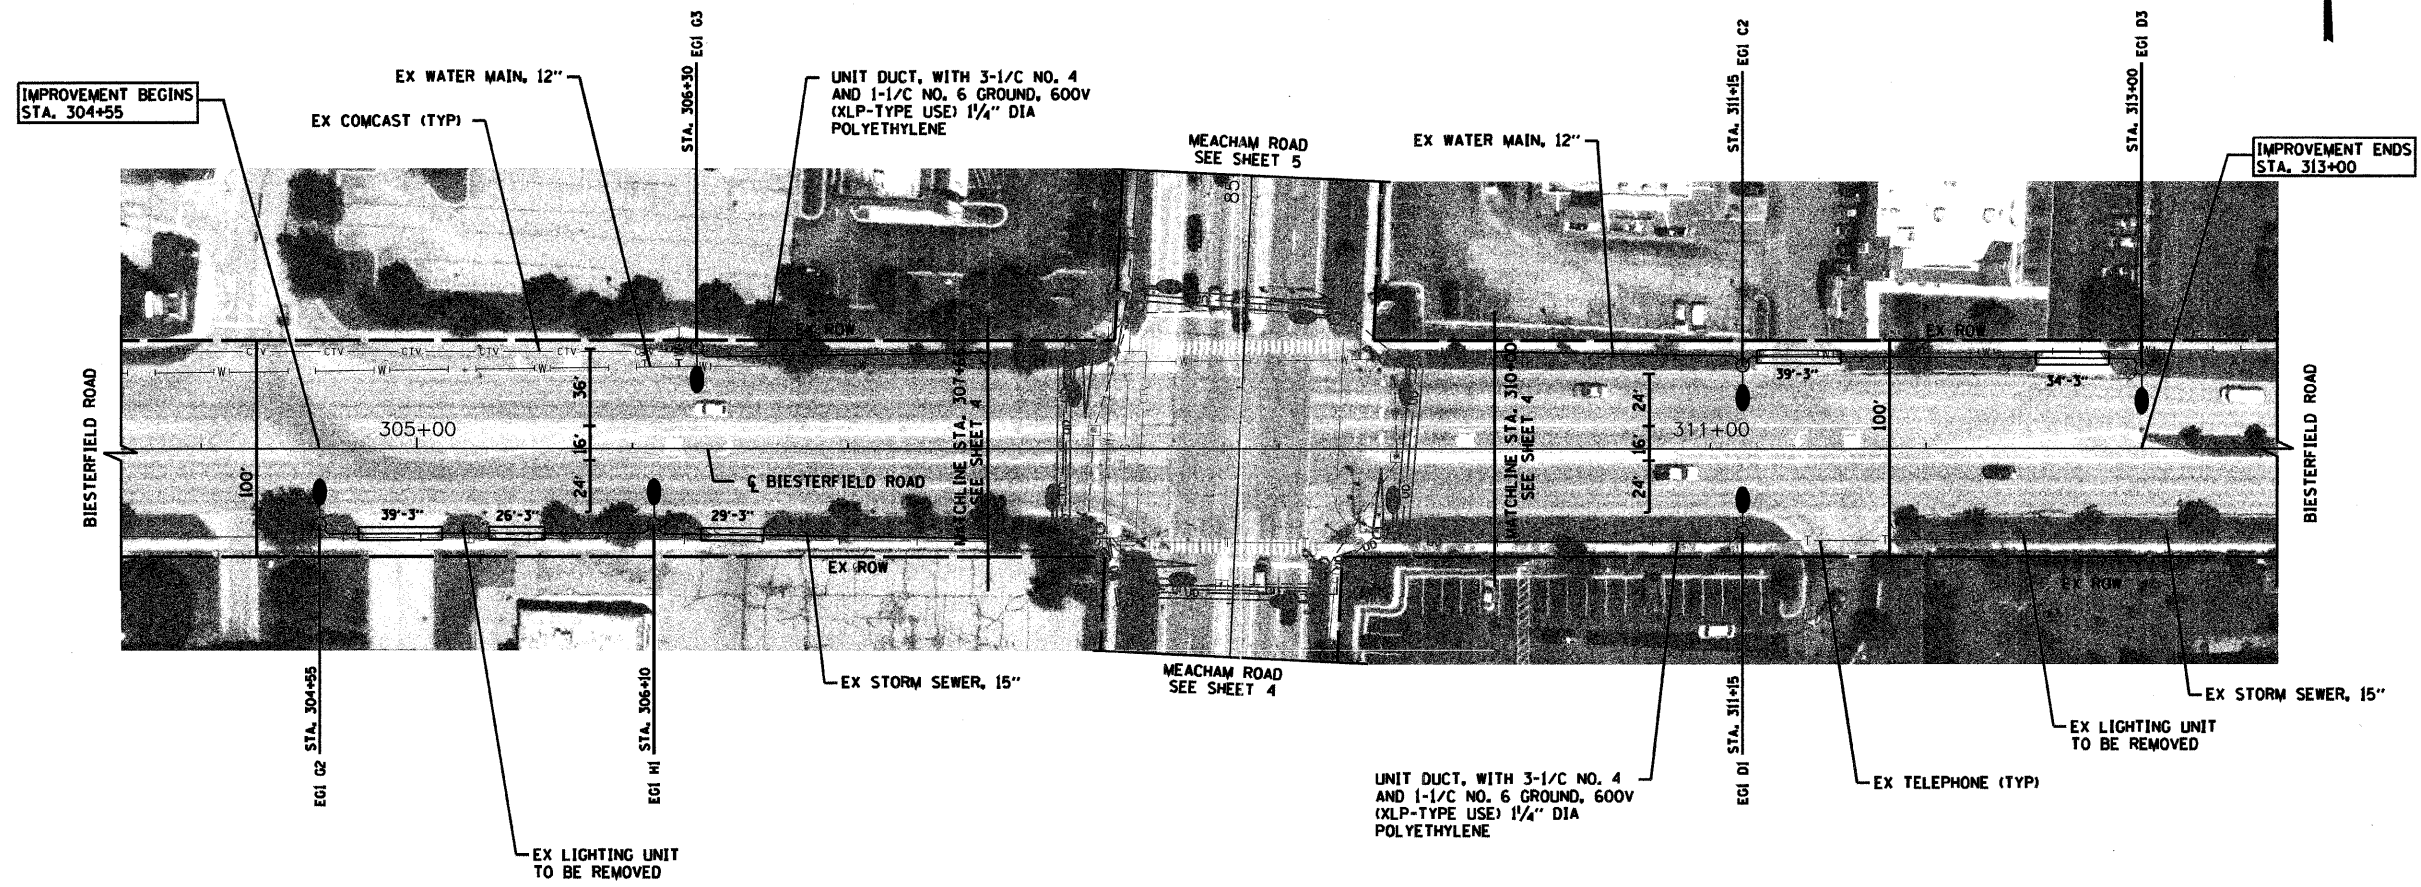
IMPROVEMENT BEGINS
STA. 304+55

EX COMCAST (TYP)

EX WATER MAIN, 12"

STA. 306+30 EG1 G3

UNIT DUCT, WITH 3-1/C NO. 4 AND 1-1/C NO. 6 GROUND, 600V (XLP-TYPE USE) $1\frac{1}{4}$" DIA POLYETHYLENE

MEACHAM ROAD
SEE SHEET 5

EX WATER MAIN, 12"

STA. 311+15 EG1 C2

STA. 313+00 EG1 D3

IMPROVEMENT ENDS
STA. 313+00

EX ROW

CTV CTV CTV CTV CTV

W W W W

36'

16'

24'

100'

305+00

℄ BIESTERFIELD ROAD

MATCHLINE STA. 307+55
SEE SHEET 4

MATCHLINE STA. 310+00
SEE SHEET 4

24'

16'

24'

311+00

100'

39'-3"

34'-3"

BIESTERFIELD ROAD

BIESTERFIELD ROAD

39'-3"

26'-3"

29'-3"

EX ROW

EX ROW

EX ROW

STA. 304+55 EG1 G2

STA. 306+10 EG1 H1

EX STORM SEWER, 15"

MEACHAM ROAD
SEE SHEET 4

STA. 311+15 EG1 D1

EX STORM SEWER, 15"

EX LIGHTING UNIT
TO BE REMOVED

EX TELEPHONE (TYP)

UNIT DUCT, WITH 3-1/C NO. 4 AND 1-1/C NO. 6 GROUND, 600V (XLP-TYPE USE) $1\frac{1}{4}$" DIA POLYETHYLENE

EX LIGHTING UNIT
TO BE REMOVED